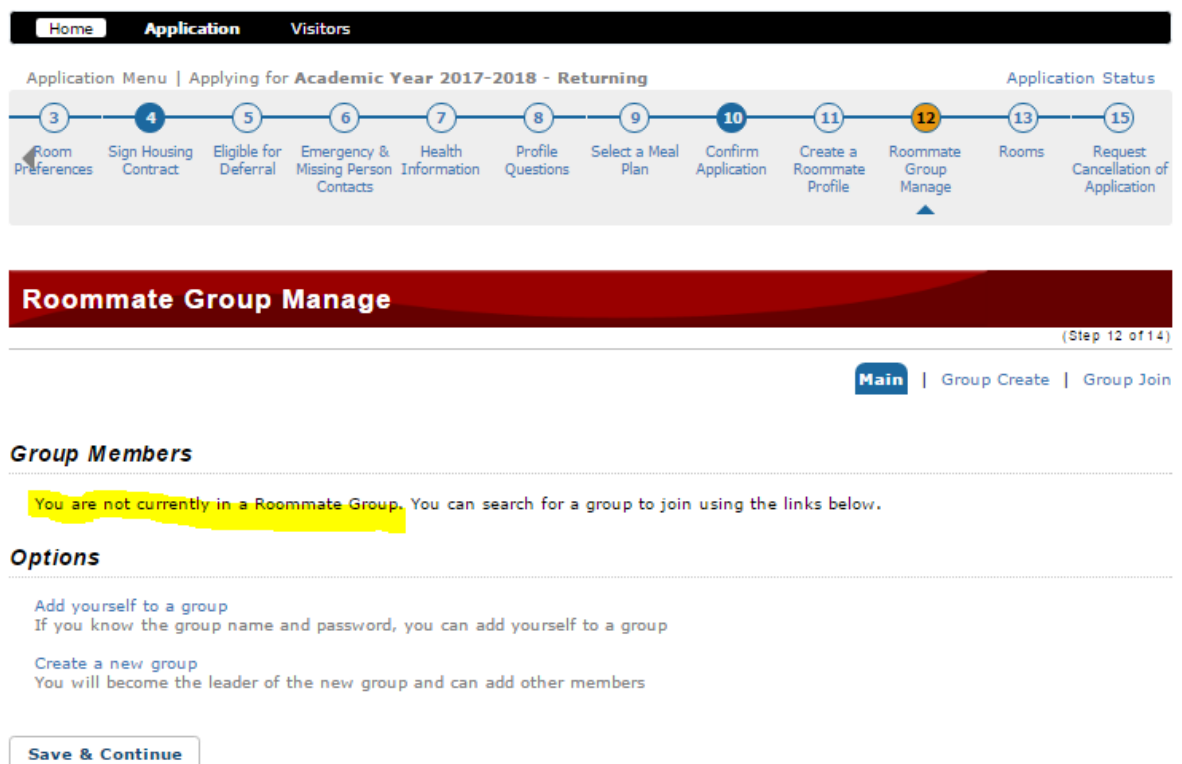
Home Application Visitors

Application Menu | Applying for **Academic Year 2017-2018 - Returning**

Application Status

3 Room Preferences
4 Sign Housing Contract
5 Eligible for Deferral
6 Emergency & Missing Person Contacts
7 Health Information
8 Profile Questions
9 Select a Meal Plan
10 Confirm Application
11 Create a Roommate Profile
12 Roommate Group Manage
13 Rooms
15 Request Cancellation of Application

Roommate Group Manage

(Step 12 of 14)

Main | Group Create | Group Join

Group Members

You are not currently in a Roommate Group. You can search for a group to join using the links below.

Options

Add yourself to a group
If you know the group name and password, you can add yourself to a group

Create a new group
You will become the leader of the new group and can add other members

Save & Continue